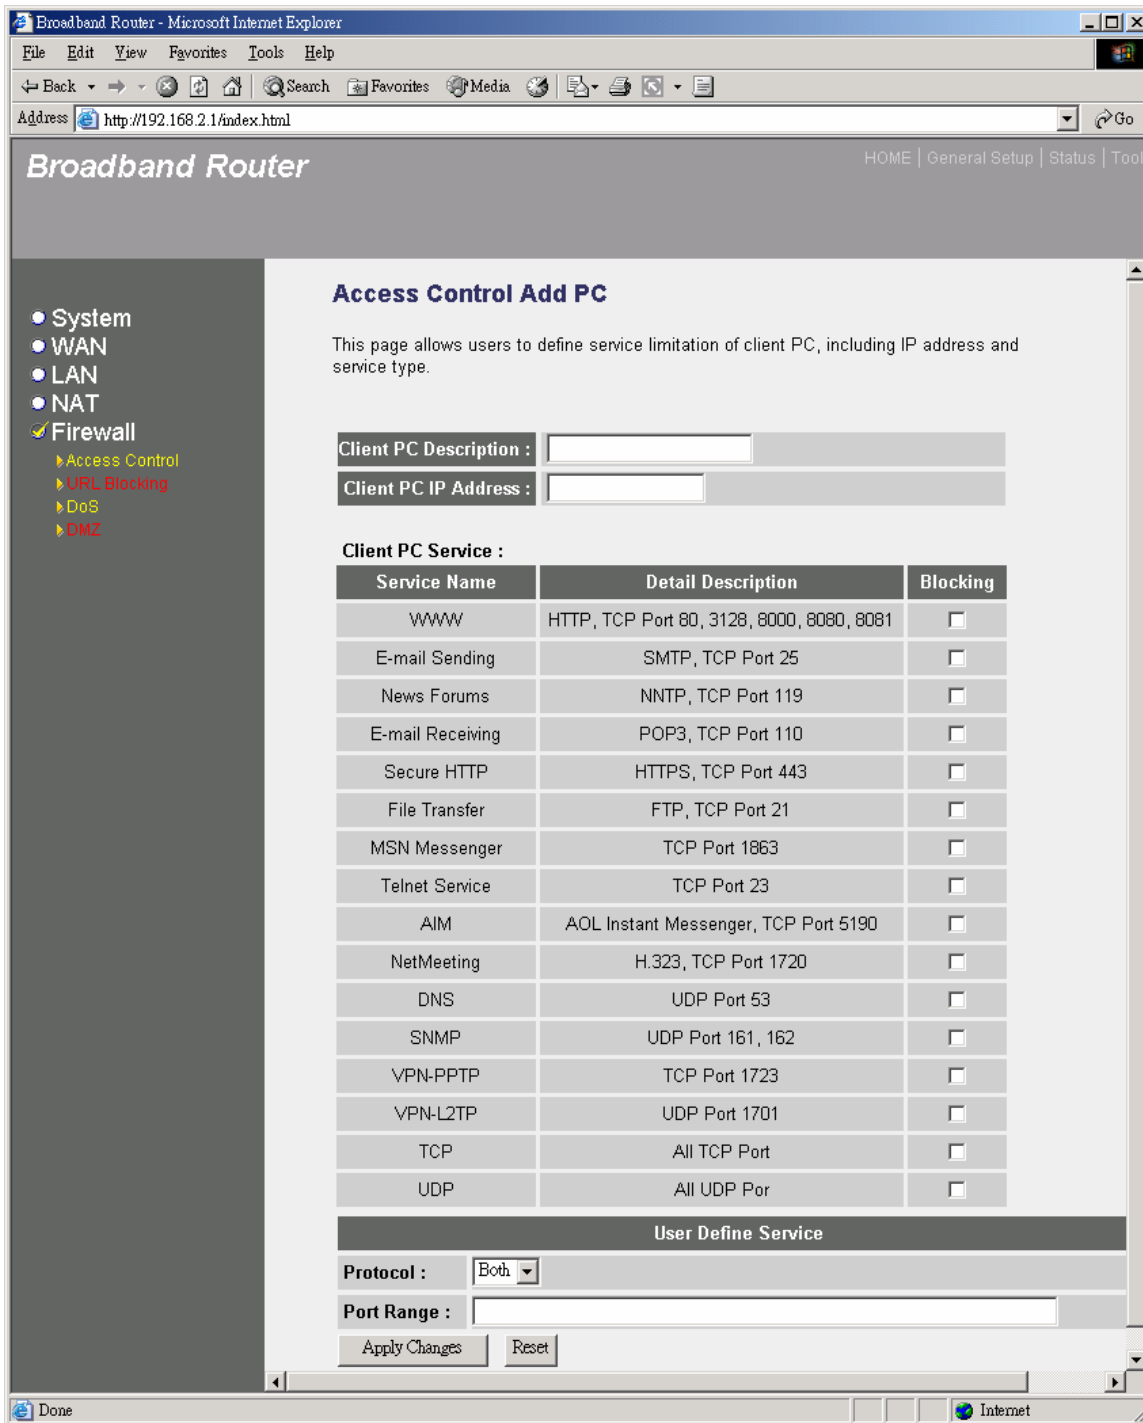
Broadband Router - Microsoft Internet Explorer

File Edit View Favorites Tools Help

Back Search Favorites Media

Address http://192.168.2.1/index.html Go

Broadband Router

HOME | General Setup | Status | Tool

System
WAN
LAN
NAT
Firewall
Access Control
URL Blocking
DoS
DMZ

Access Control Add PC

This page allows users to define service limitation of client PC, including IP address and service type.

Client PC Description :
Client PC IP Address :

Client PC Service :

| Service Name | Detail Description | Blocking |
|---|---|---|
| WWW | HTTP, TCP Port 80, 3128, 8000, 8080, 8081 | |
| E-mail Sending | SMTP, TCP Port 25 | |
| News Forums | NNTP, TCP Port 119 | |
| E-mail Receiving | POP3, TCP Port 110 | |
| Secure HTTP | HTTPS, TCP Port 443 | |
| File Transfer | FTP, TCP Port 21 | |
| MSN Messenger | TCP Port 1863 | |
| Telnet Service | TCP Port 23 | |
| AIM | AOL Instant Messenger, TCP Port 5190 | |
| NetMeeting | H.323, TCP Port 1720 | |
| DNS | UDP Port 53 | |
| SNMP | UDP Port 161, 162 | |
| VPN-PPTP | TCP Port 1723 | |
| VPN-L2TP | UDP Port 1701 | |
| TCP | All TCP Port | |
| UDP | All UDP Por | |

User Define Service

Protocol : Both
Port Range :

Apply Changes Reset

Done Internet